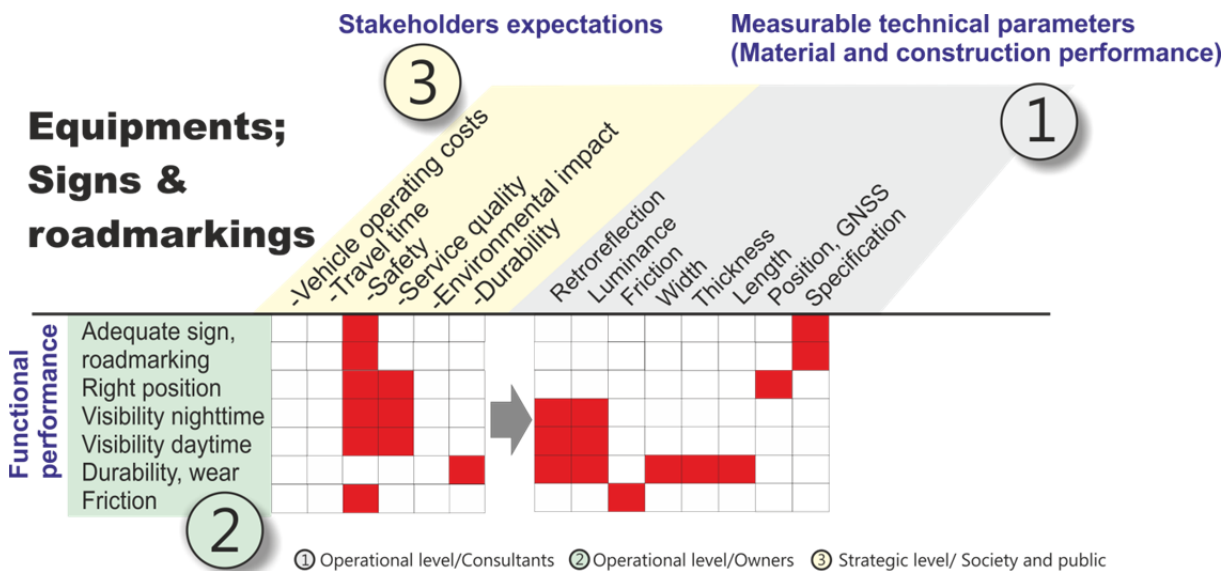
Stakeholders expectations

Measurable technical parameters (Material and construction performance)

3

1

Equipments; Signs & roadmarkings

-Vehicle operating costs
-Travel time
-Safety
-Service quality
-Environmental impact
-Durability

Retroreflection
Luminance
Friction
Width
Thickness
Length
Position, GNSS
Specification

Functional performance

Adequate sign, roadmarking
Right position
Visibility nighttime
Visibility daytime
Durability, wear
Friction

2

① Operational level/Consultants ② Operational level/Owners ③ Strategic level/ Society and public